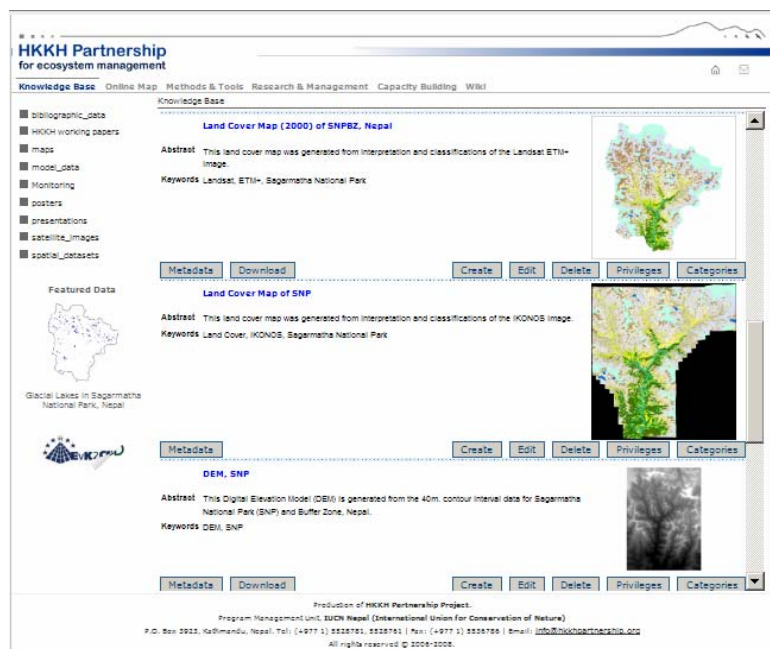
HKKH Partnership
for ecosystem management

Knowledge Base Online Map Methods & Tools Research & Management Capacity Building Wiki

Knowledge Base

bibliographic_data
HKKH working papers
maps
model_data
Monitoring
posters
presentations
satellite_images
spatial_datasets

Featured Data

Glacial Lakes in Sagarmatha National Park, Nepal

EVK2CNR

Land Cover Map (2000) of SNPBZ, Nepal

Abstract This land cover map was generated from interpretation and classifications of the Landsat ETM+ image.

Keywords Landsat, ETM+, Sagarmatha National Park

Metadata Download Create Edit Delete Privileges Categories

Land Cover Map of SNP

Abstract This land cover map was generated from interpretation and classifications of the IKONOS image.

Keywords Land Cover, IKONOS, Sagarmatha National Park

Metadata Create Edit Delete Privileges Categories

DEM, SNP

Abstract This Digital Elevation Model (DEM) is generated from the 40m. contour interval data for Sagarmatha National Park (SNP) and Buffer Zone, Nepal.

Keywords DEM, SNP

Metadata Download Create Edit Delete Privileges Categories

Production of HKKH Partnership Project.
Program Management Unit, IUCN Nepal (International Union for Conservation of Nature)
P.O. Box 3923, Kathmandu, Nepal. Tel: (+977 1) 5528781, 5528761 | Fax: (+977 1) 5536786 | Email: info@hkkhpartnership.org
All rights reserved © 2006-2008.